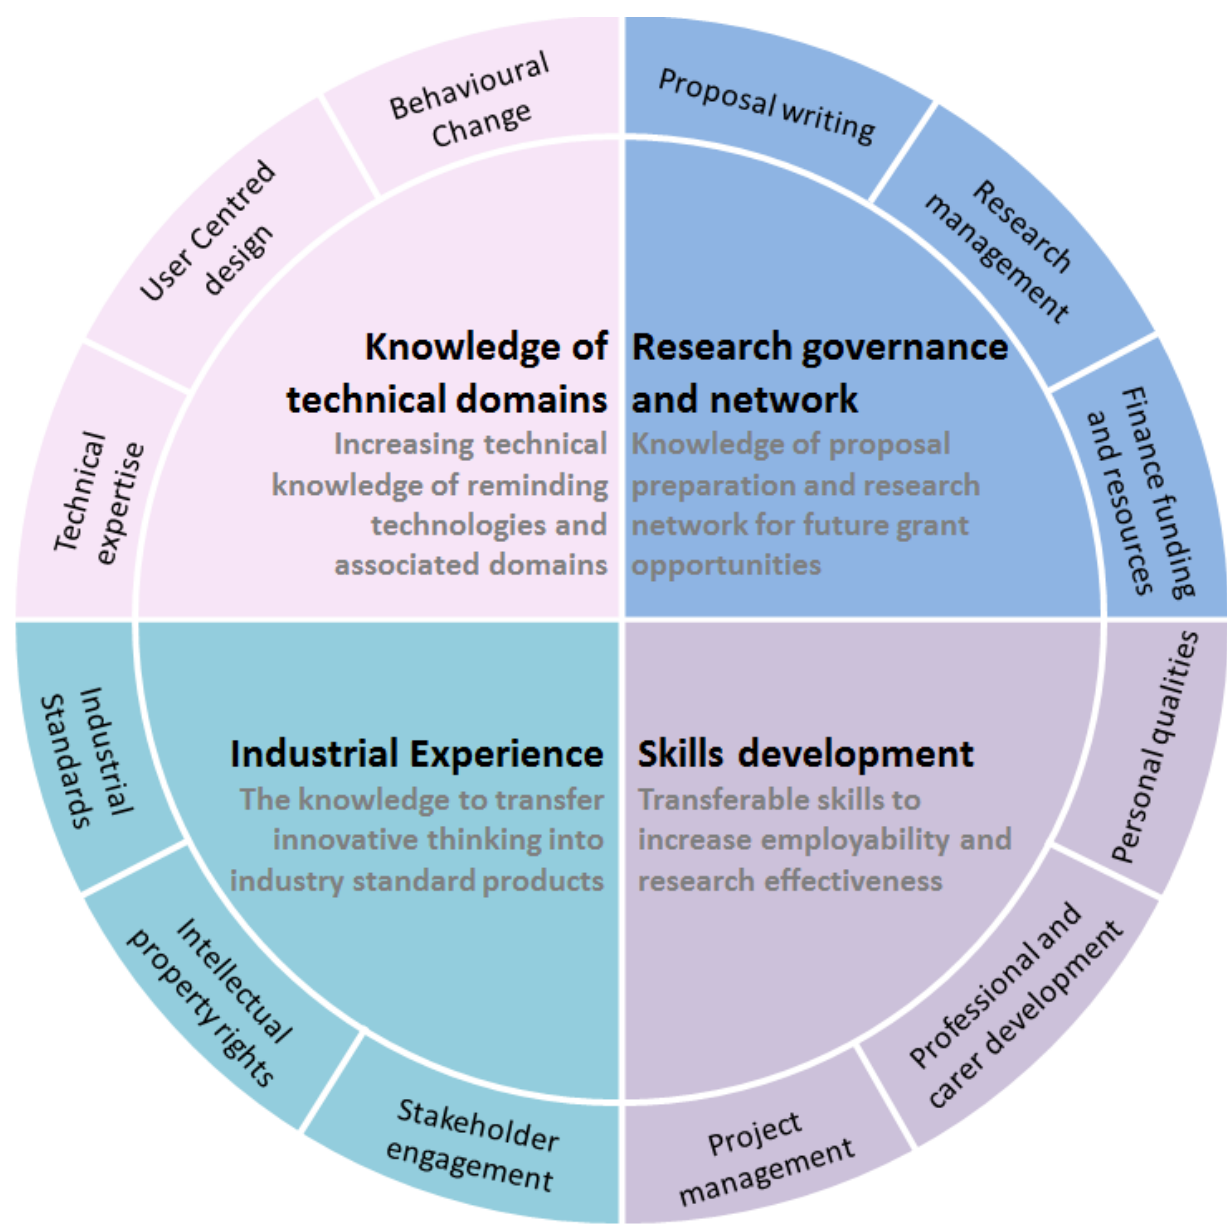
Behavioural Change

Proposal writing

Research management

User Centred design

Technical expertise

Knowledge of technical domains
Increasing technical knowledge of reminding technologies and associated domains

Research governance and network
Knowledge of proposal preparation and research network for future grant opportunities

Finance funding and resources

Industrial Standards

Industrial Experience
The knowledge to transfer innovative thinking into industry standard products

Skills development
Transferable skills to increase employability and research effectiveness

Personal qualities

Intellectual property rights

Stakeholder engagement

Project management

Professional and carer development